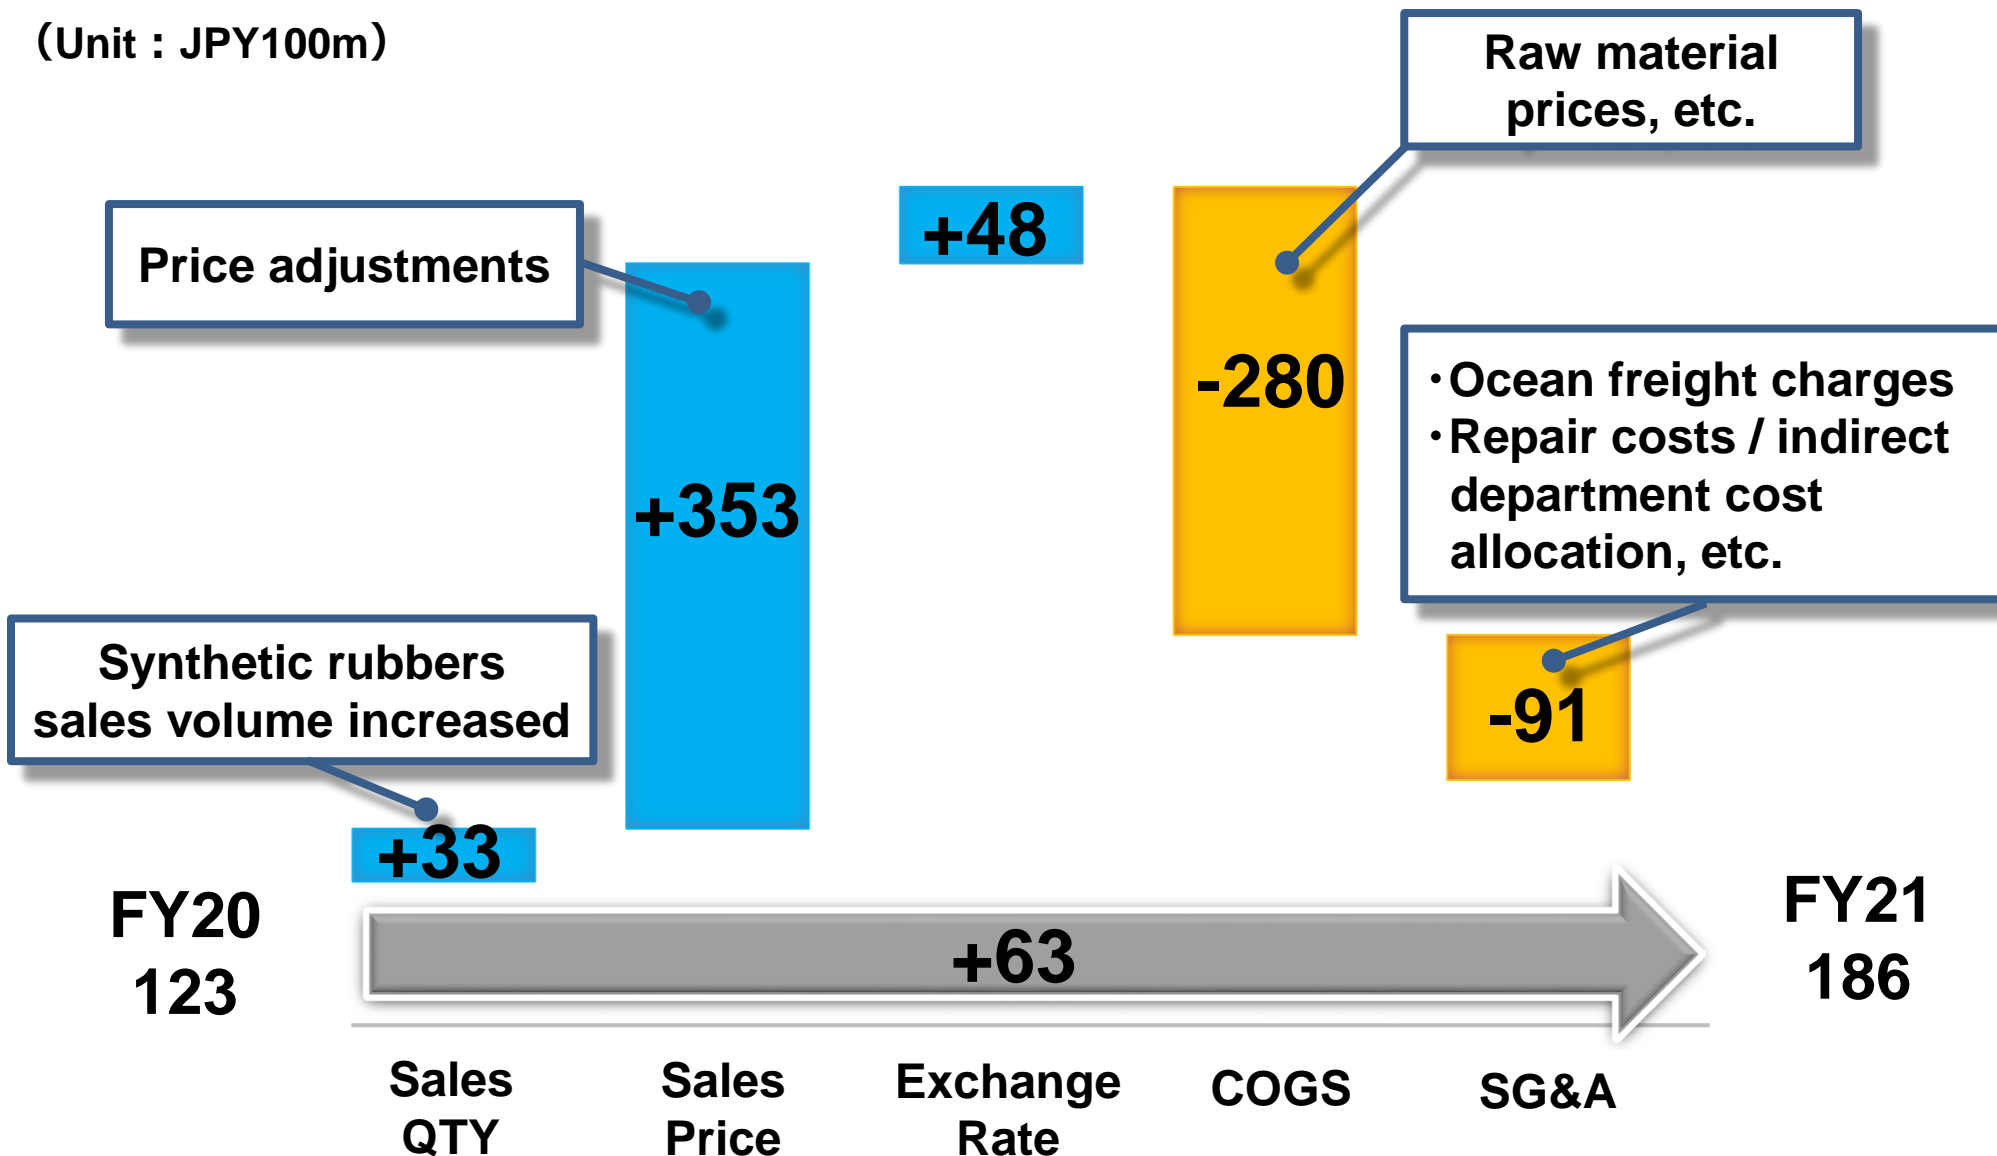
(Unit : JPY100m)

Raw material prices, etc.

Price adjustments

+48

-280

+353

・Ocean freight charges
・Repair costs / indirect department cost allocation, etc.

Synthetic rubbers sales volume increased

-91

+33

FY20
123

+63

FY21
186

Sales QTY

Sales Price

Exchange Rate

COGS

SG&A